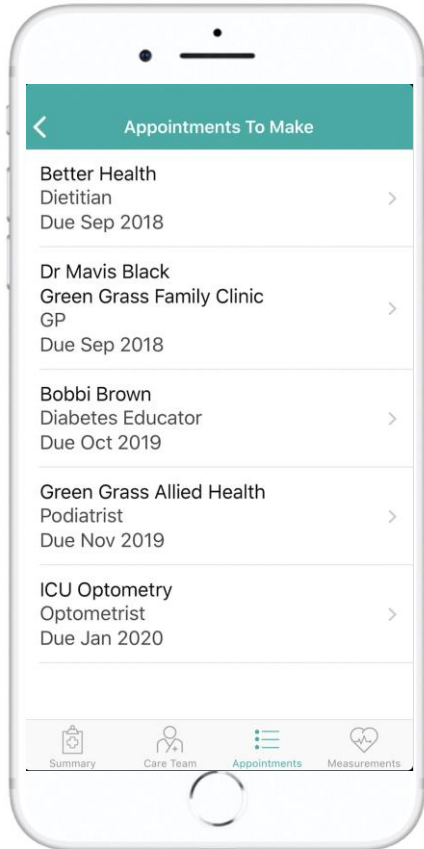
Appointments To Make

Better Health
Dietitian
Due Sep 2018

Dr Mavis Black
Green Grass Family Clinic
GP
Due Sep 2018

Bobbi Brown
Diabetes Educator
Due Oct 2019

Green Grass Allied Health
Podiatrist
Due Nov 2019

ICU Optometry
Optometrist
Due Jan 2020

Summary
Care Team
Appointments
Measurements